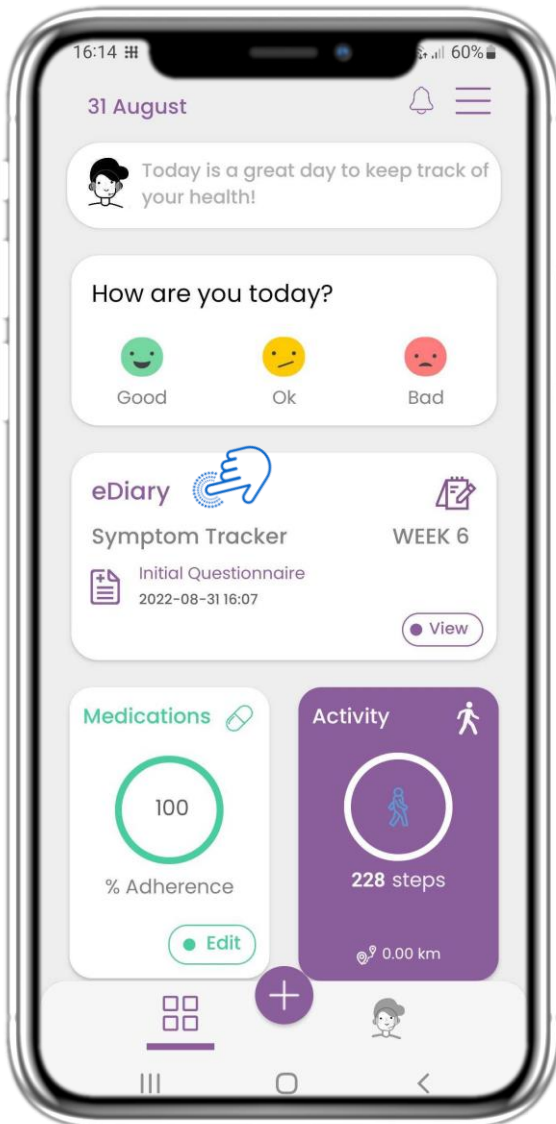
16:14 60%

31 August

Today is a great day to keep track of your health!

How are you today?

Good Ok Bad

eDiary

Symptom Tracker WEEK 6

Initial Questionnaire
2022-08-31 16:07

View

Medications

100

% Adherence

Edit

Activity

228 steps

0.00 km